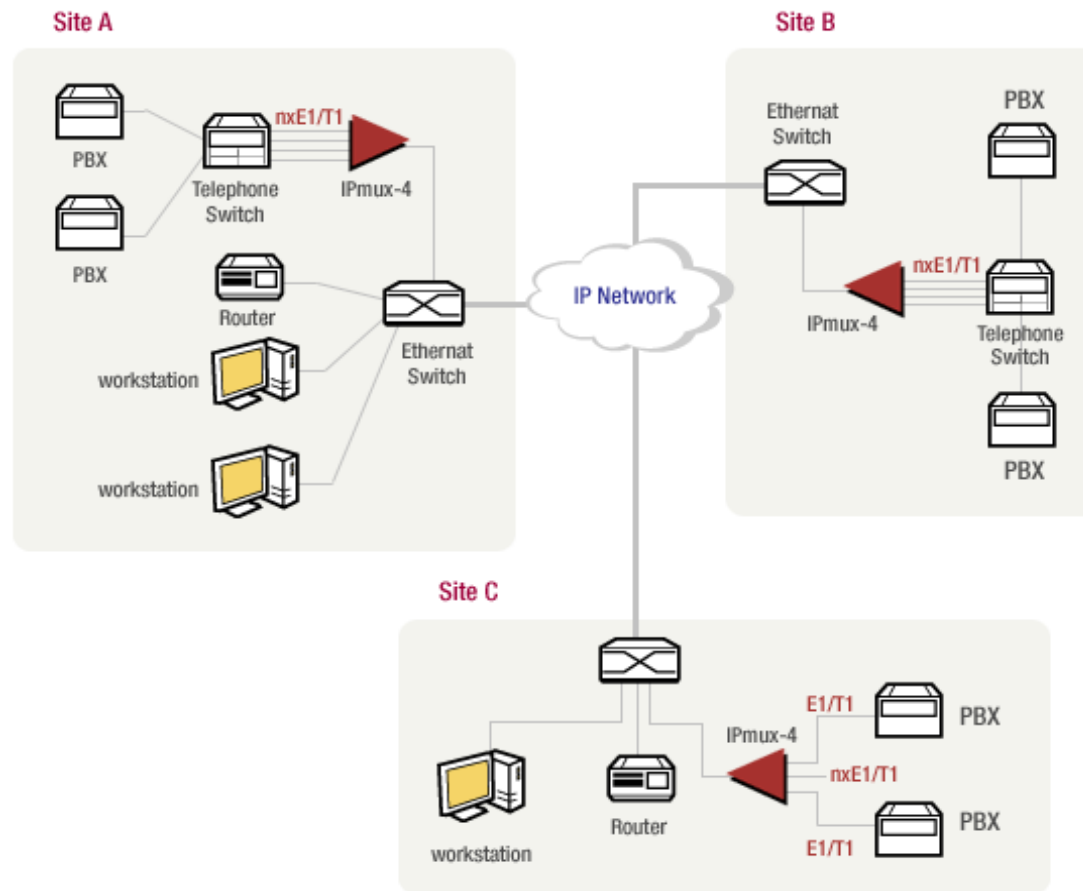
Site A

PBX

PBX

Telephone Switch

nxE1/T1

IPmux-4

Router

workstation

workstation

Ethernat Switch

IP Network

Site B

Ethernat Switch

PBX

nxE1/T1

IPmux-4

Telephone Switch

PBX

Site C

E1/T1

PBX

IPmux-4

nxE1/T1

PBX

E1/T1

Router

workstation